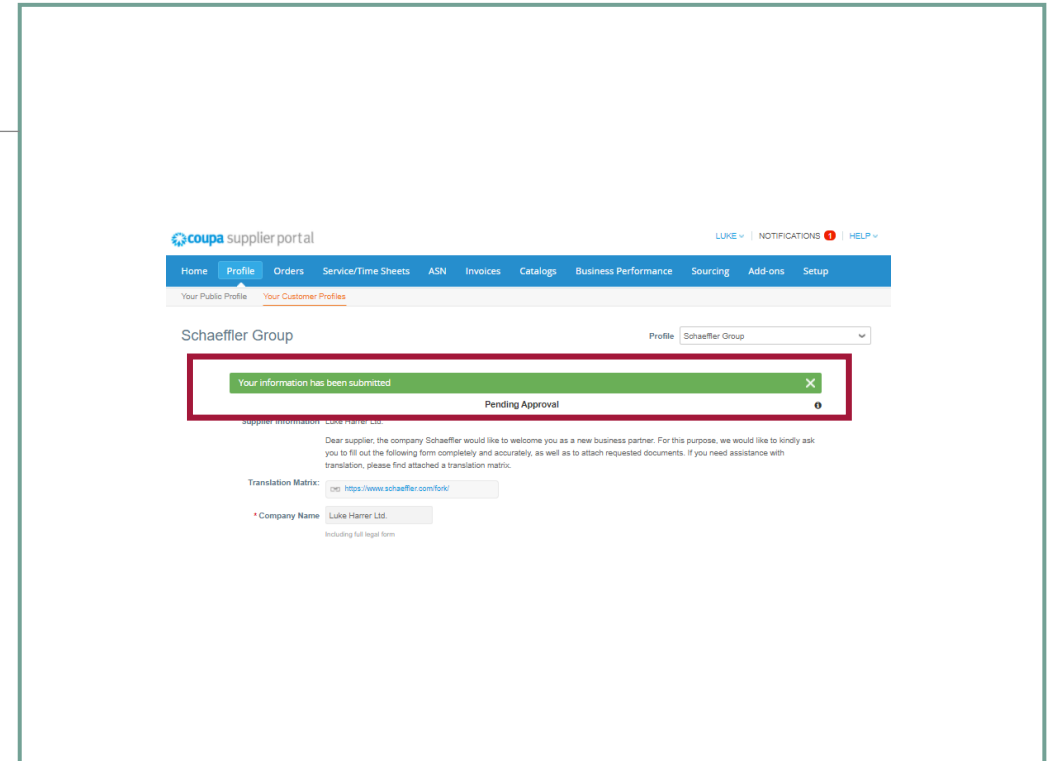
coupa supplier portal

LUKE | NOTIFICATIONS 1 | HELP

Home Profile Orders Service/Time Sheets ASN Invoices Catalogs Business Performance Sourcing Add-ons Setup

Your Public Profile Your Customer Profiles

Schaeffler Group

Profile Schaeffler Group

Your information has been submitted

Pending Approval

Supplier Information Luke Harrer Ltd.

Dear supplier, the company Schaeffler would like to welcome you as a new business partner. For this purpose, we would like to kindly ask you to fill out the following form completely and accurately, as well as to attach requested documents. If you need assistance with translation, please find attached a translation matrix.

Translation Matrix: https://www.schaeffler.com/fork/

* Company Name Luke Harrer Ltd.

Including full legal form